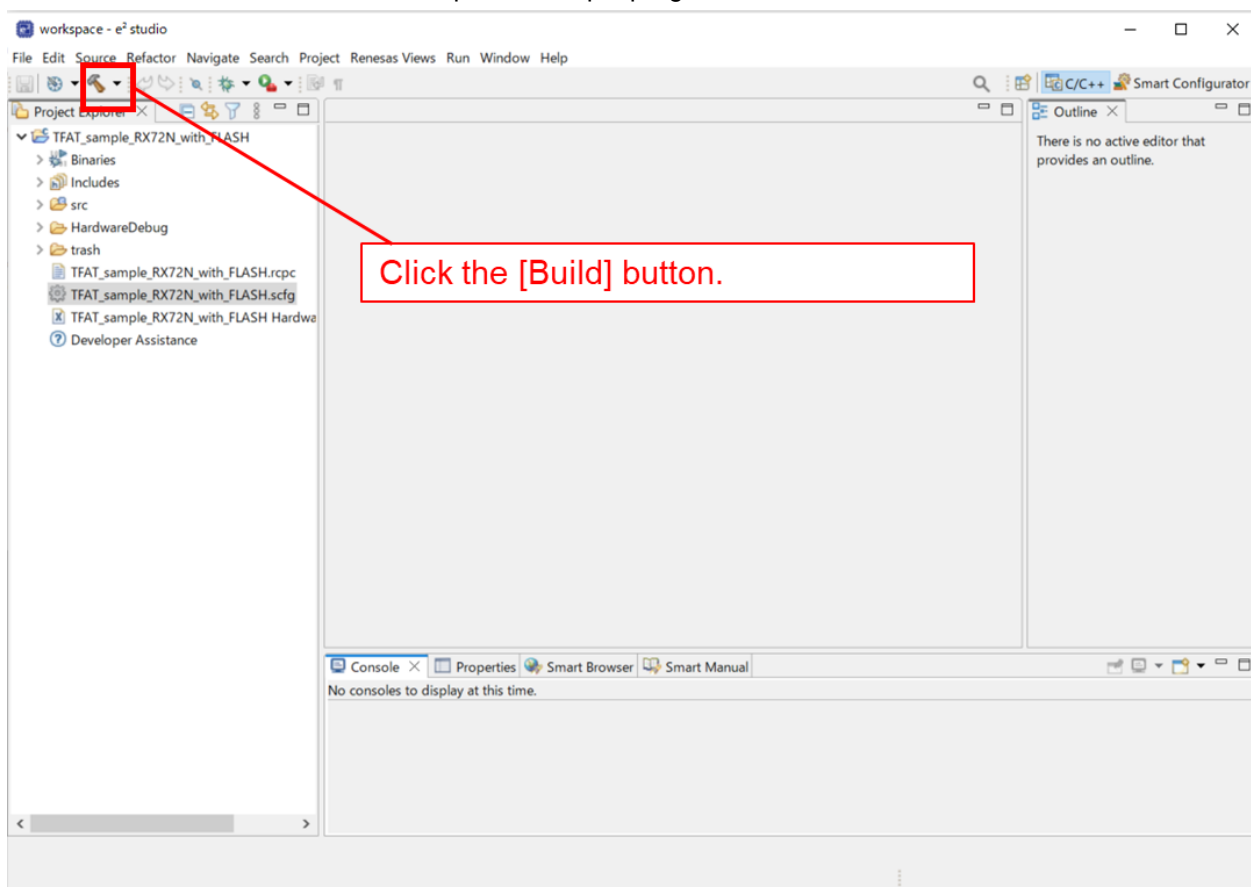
workspace - e² studio

File Edit Source Refactor Navigate Search Project Renesas Views Run Window Help

C/C++ Smart Configurator

Project Explorer

TFAT_sample_RX72N_with_FLASH
Binaries
Includes
src
HardwareDebug
trash
TFAT_sample_RX72N_with_FLASH.rcpc
TFAT_sample_RX72N_with_FLASH.scfg
TFAT_sample_RX72N_with_FLASH Hardwa
Developer Assistance

Click the [Build] button.

Outline

There is no active editor that provides an outline.

Console Properties Smart Browser Smart Manual

No consoles to display at this time.